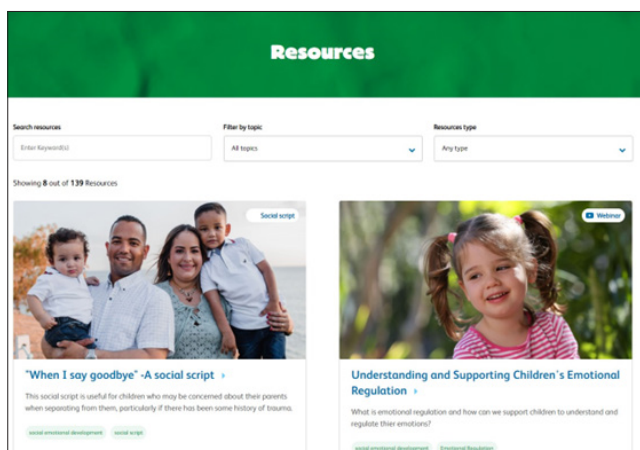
Resources

Search resources
Enter Keyword(s)

Filter by topic
All topics

Resources type
Any type

Showing 8 out of 139 Resources

Social script

"When I say goodbye" -A social script ›

This social script is useful for children who may be concerned about their parents when separating from them, particularly if there has been some history of trauma.

social emotional development
social script

Webinar

Understanding and Supporting Children's Emotional Regulation ›

What is emotional regulation and how can we support children to understand and regulate thier emotions?

social emotional development
Emotional Regulation